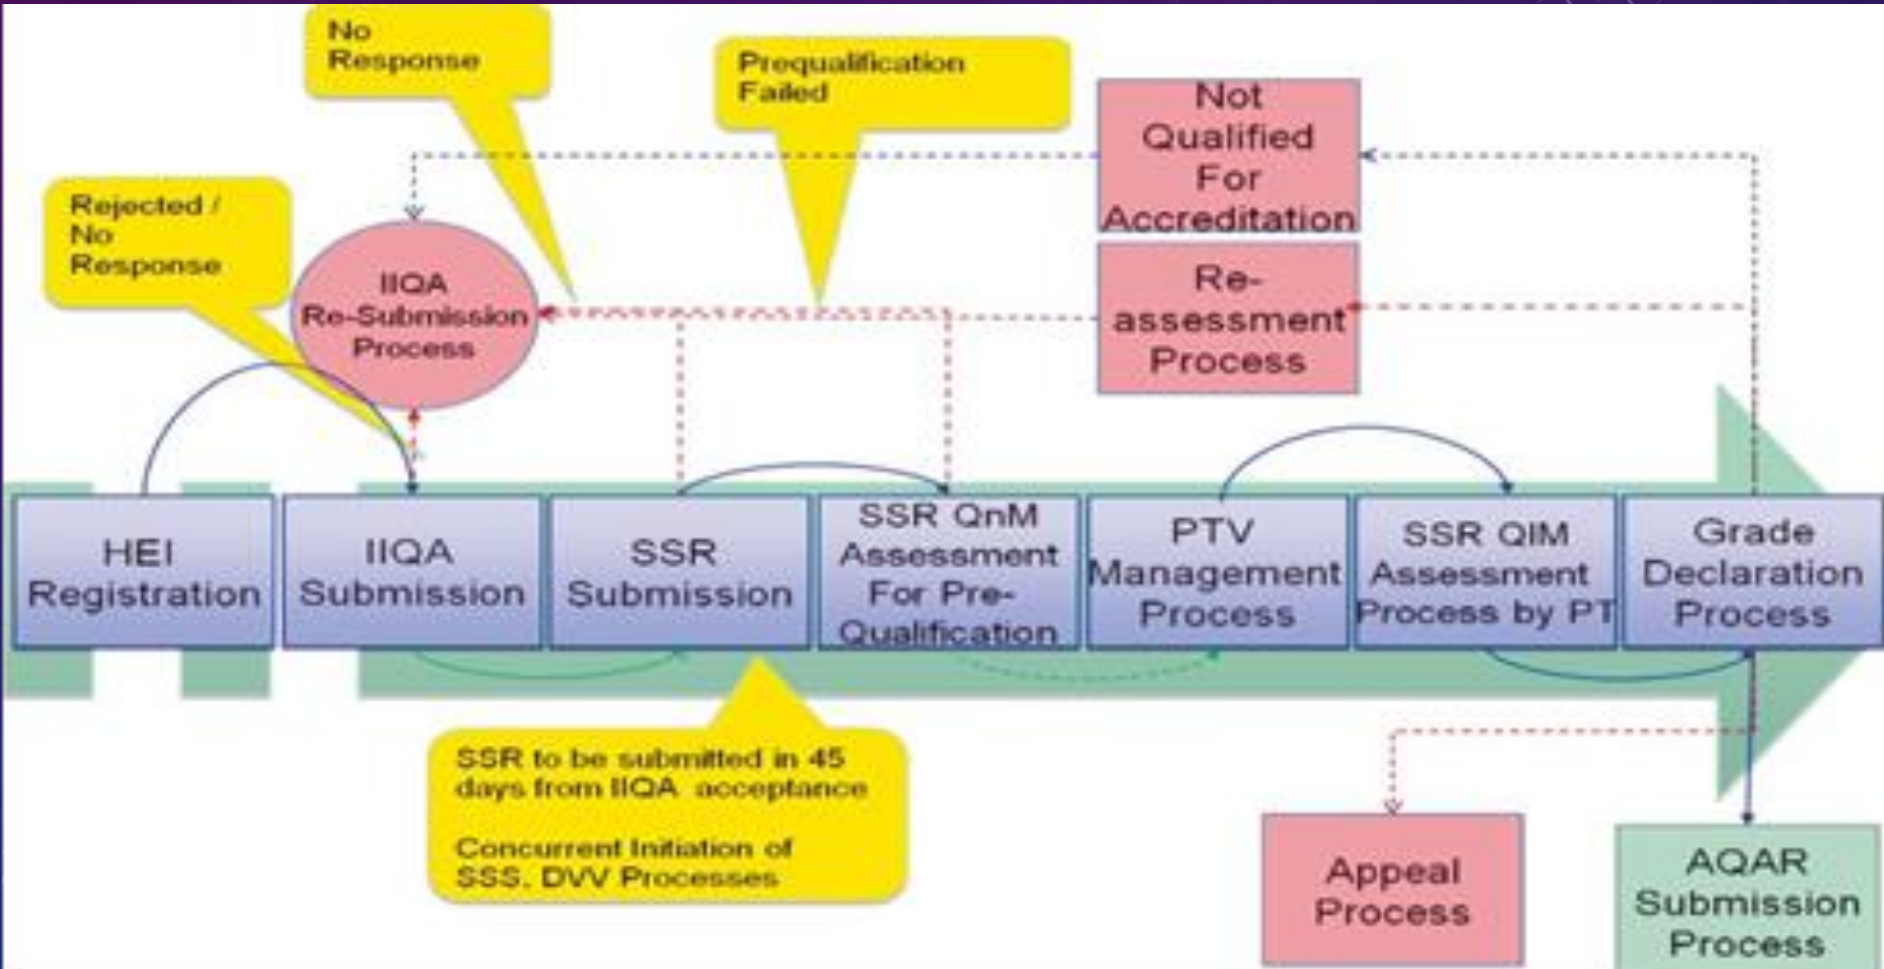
No Response

Prequalification Failed

Not Qualified For Accreditation

Rejected / No Response

IIQA Re-Submission Process

Re-assessment Process

HEI Registration

IIQA Submission

SSR Submission

SSR QnM Assessment For Pre-Qualification

PTV Management Process

SSR QIM Assessment Process by PT

Grade Declaration Process

SSR to be submitted in 45 days from IIQA acceptance

Concurrent Initiation of SSS, DVV Processes

Appeal Process

AQAR Submission Process